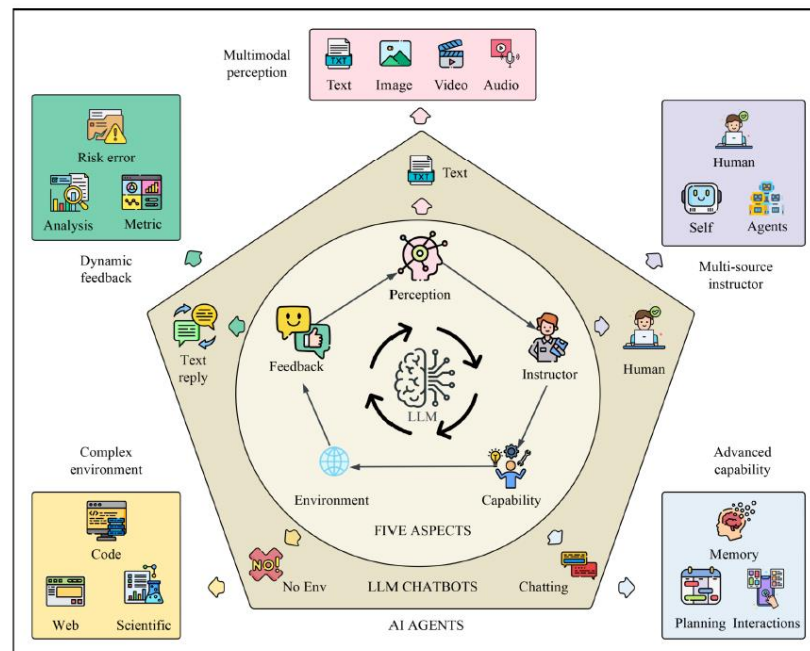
Multimodal perception

Text Image Video Audio

Risk error

Analysis Metric

Dynamic feedback

Human

Self Agents

Multi-source instructor

Text

Perception

Feedback

Text reply

Instructor

Human

LLM

Environment

Capability

Complex environment

Advanced capability

FIVE ASPECTS

Code

Web Scientific

NO!

No Env

LLM CHATBOTS

Chatting

Memory

Planning Interactions

AI AGENTS